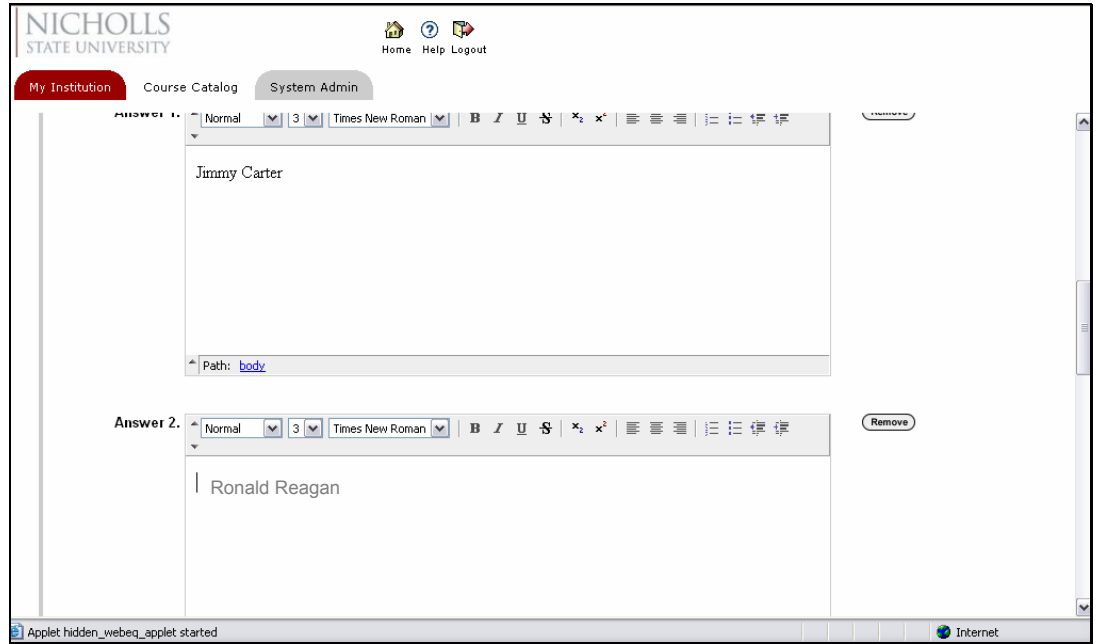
NICHOLLS
STATE UNIVERSITY

Home Help Logout

My Institution Course Catalog System Admin

Answer 1. Normal 3 Times New Roman B I U S $x_2$ $x^2$

Remove

Jimmy Carter

Path: body

Answer 2. Normal 3 Times New Roman B I U S $x_2$ $x^2$

Remove

Ronald Reagan

Applet hidden_webeq_applet started

Internet